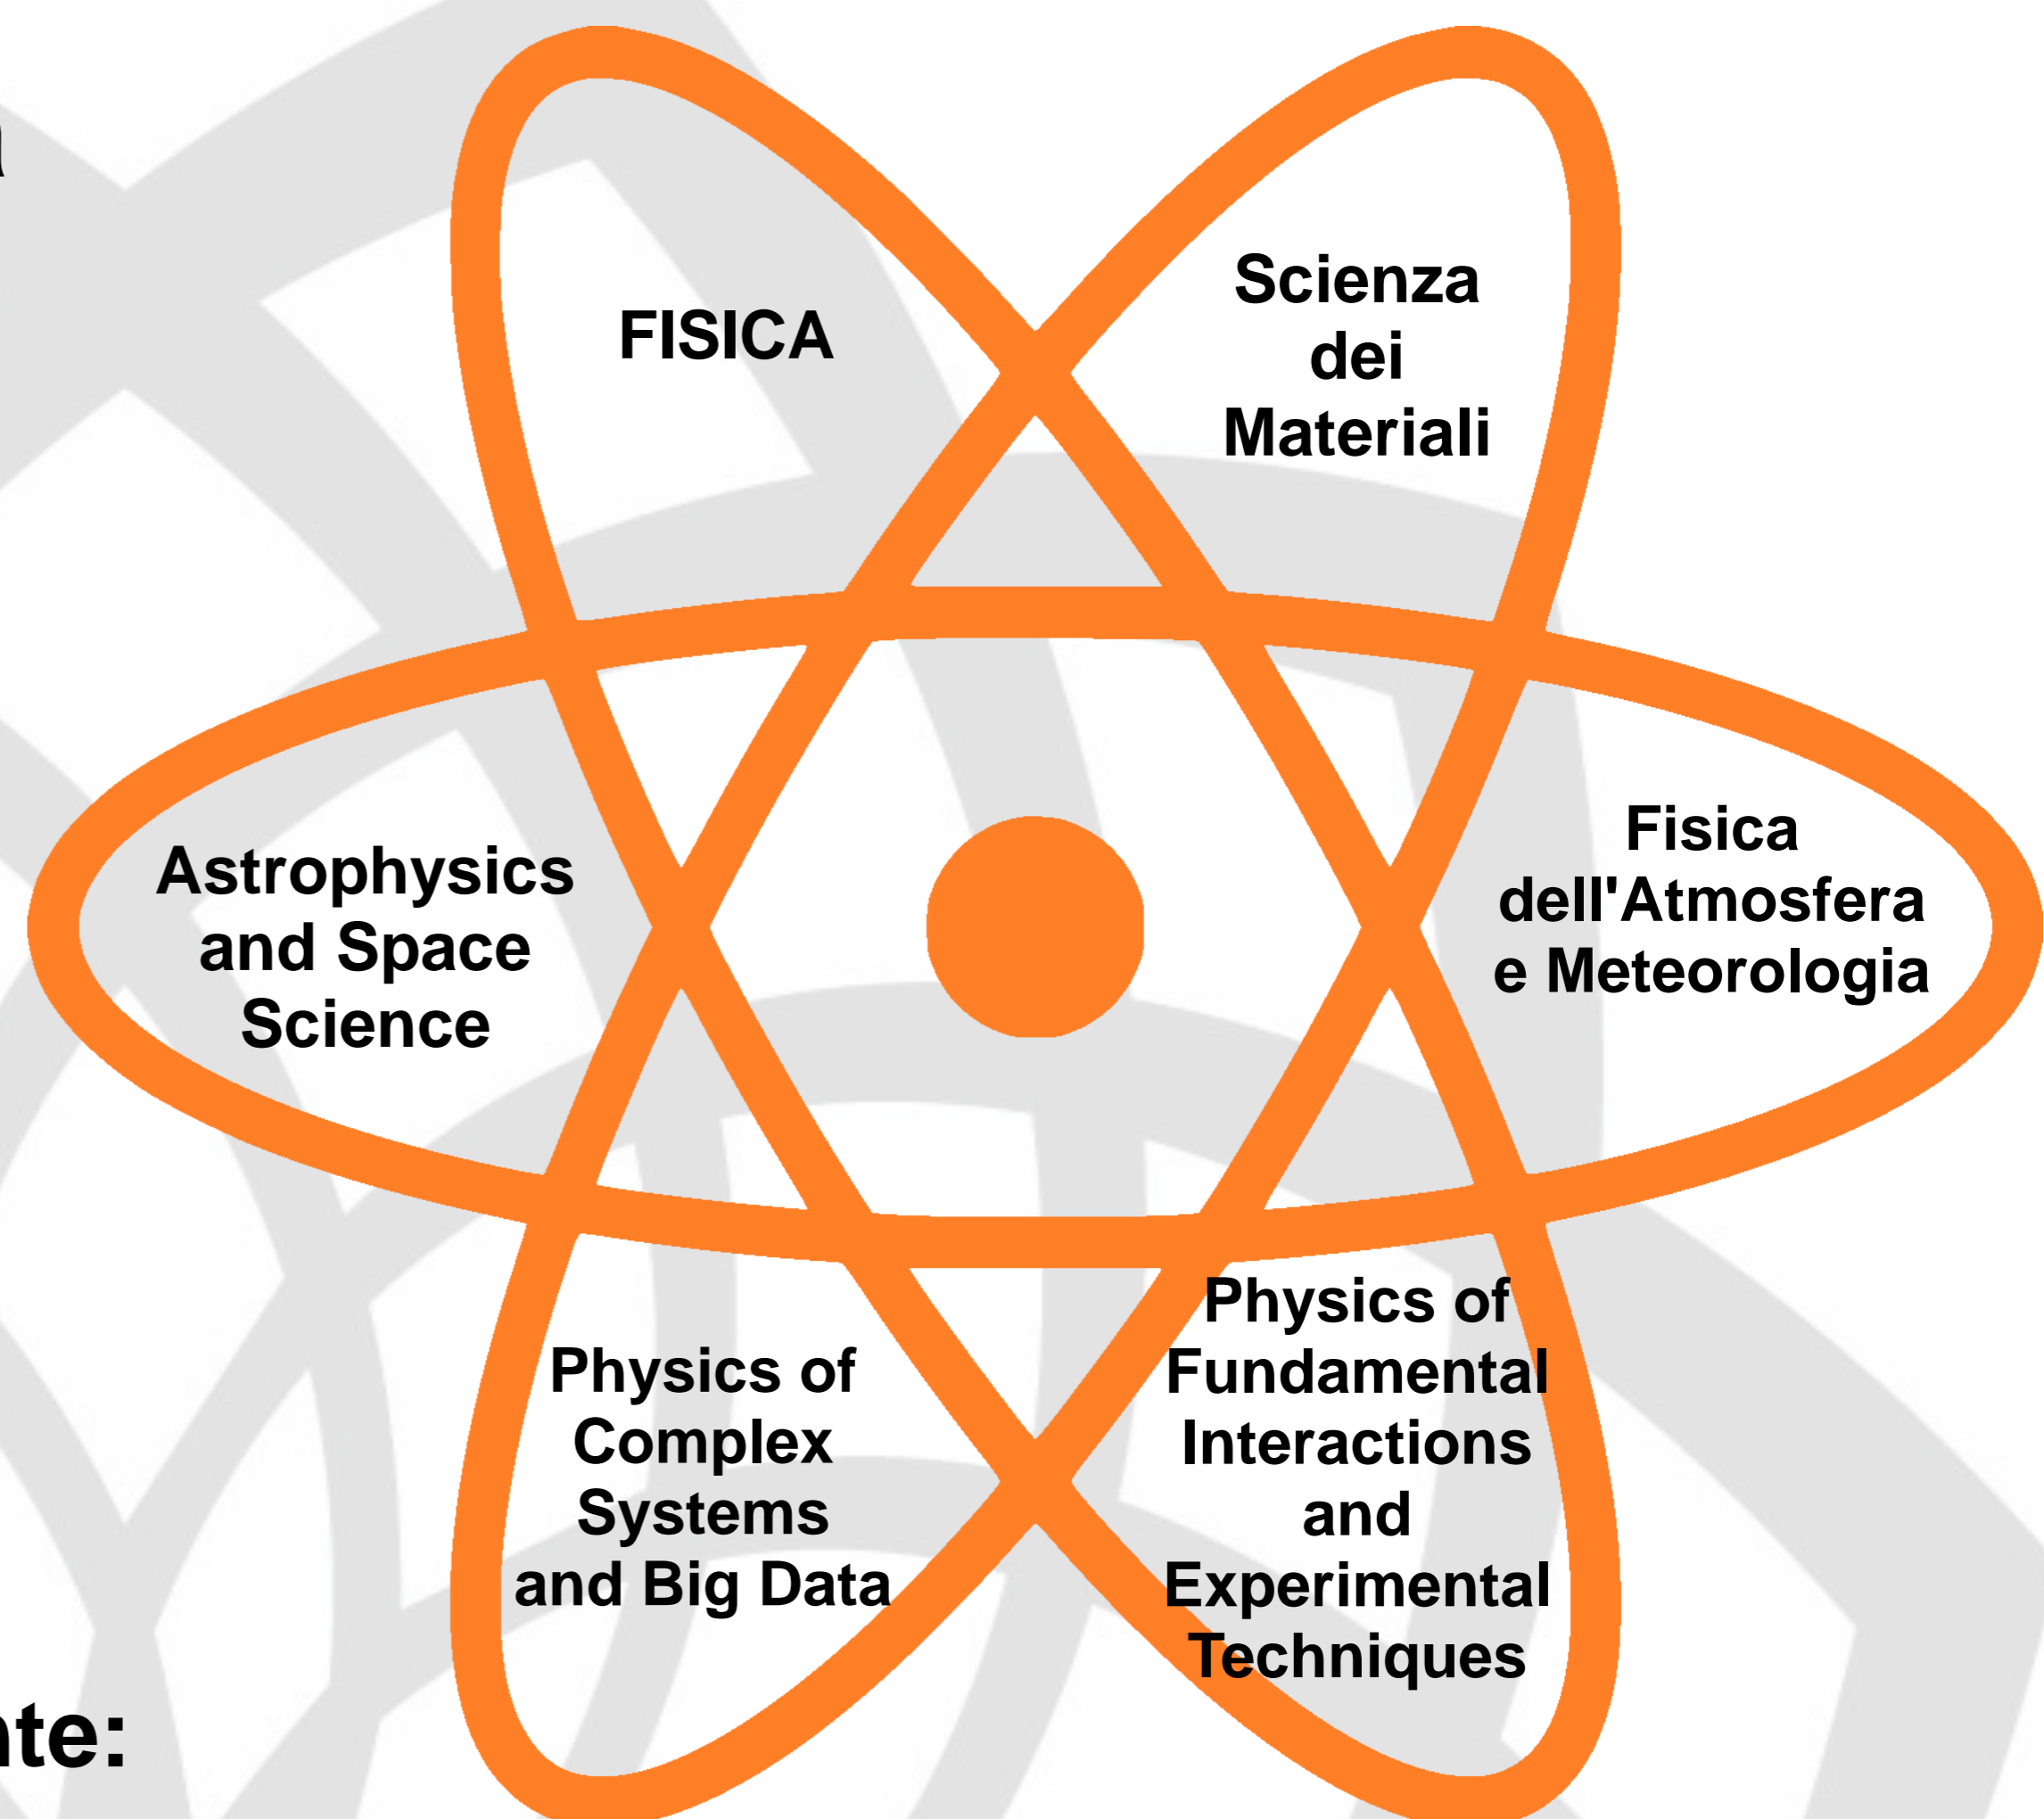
FISICA

Scienza dei Materiali

Astrophysics and Space Science

Fisica dell'Atmosfera e Meteorologia

Physics of Complex Systems and Big Data

Physics of Fundamental Interactions and Experimental Techniques

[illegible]te: